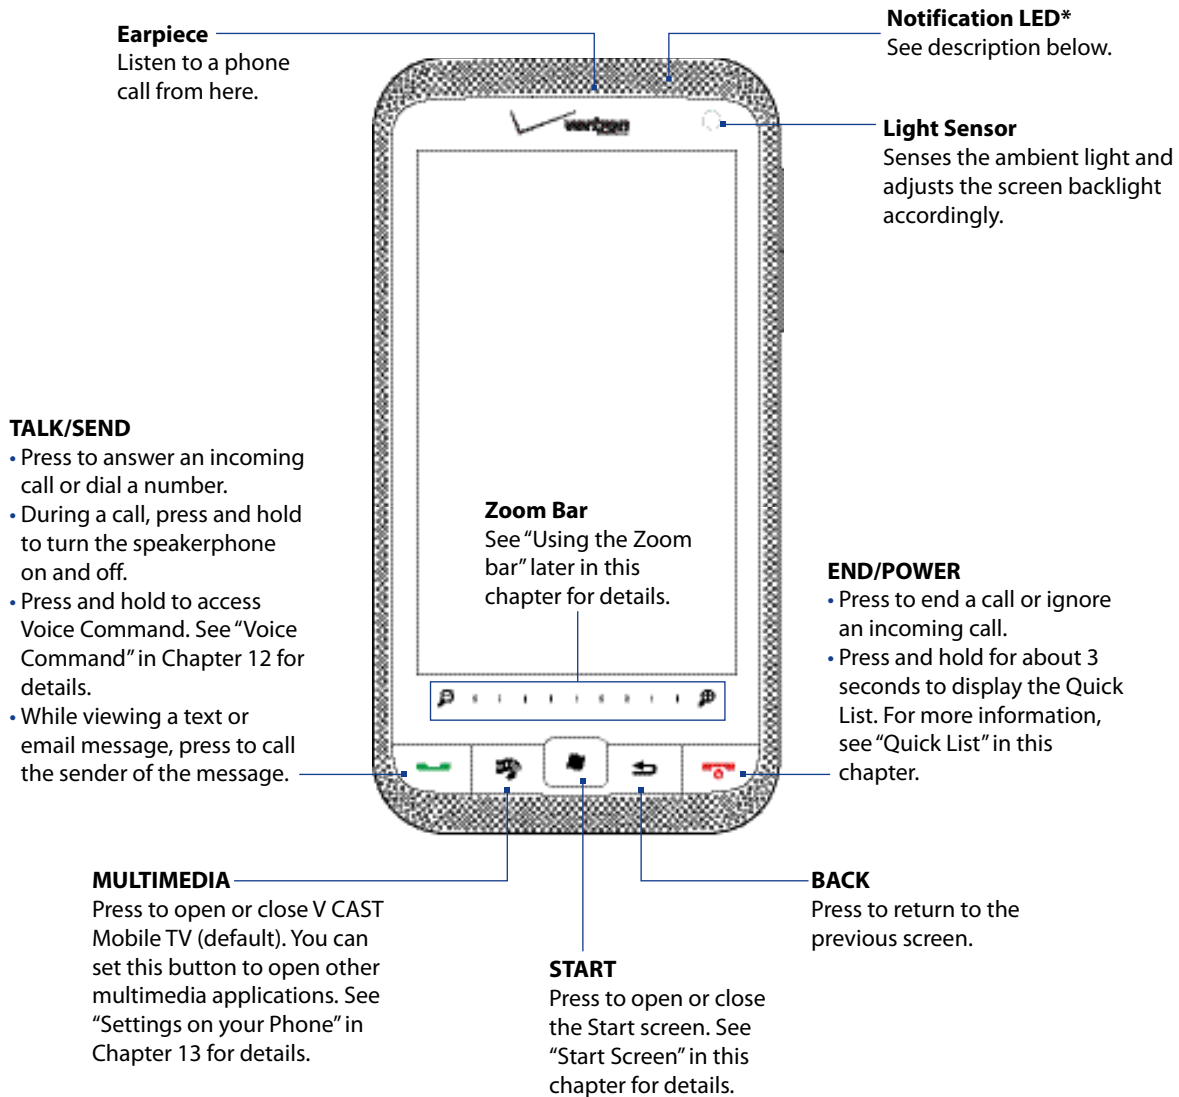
**Earpiece**
Listen to a phone call from here.

**Notification LED***
See description below.

verizon

**Light Sensor**
Senses the ambient light and adjusts the screen backlight accordingly.

**TALK/SEND**
• Press to answer an incoming call or dial a number.
• During a call, press and hold to turn the speakerphone on and off.
• Press and hold to access Voice Command. See "Voice Command" in Chapter 12 for details.
• While viewing a text or email message, press to call the sender of the message.

**Zoom Bar**
See "Using the Zoom bar" later in this chapter for details.

**END/POWER**
• Press to end a call or ignore an incoming call.
• Press and hold for about 3 seconds to display the Quick List. For more information, see "Quick List" in this chapter.

**MULTIMEDIA**
Press to open or close V CAST Mobile TV (default). You can set this button to open other multimedia applications. See "Settings on your Phone" in Chapter 13 for details.

**START**
Press to open or close the Start screen. See "Start Screen" in this chapter for details.

**BACK**
Press to return to the previous screen.